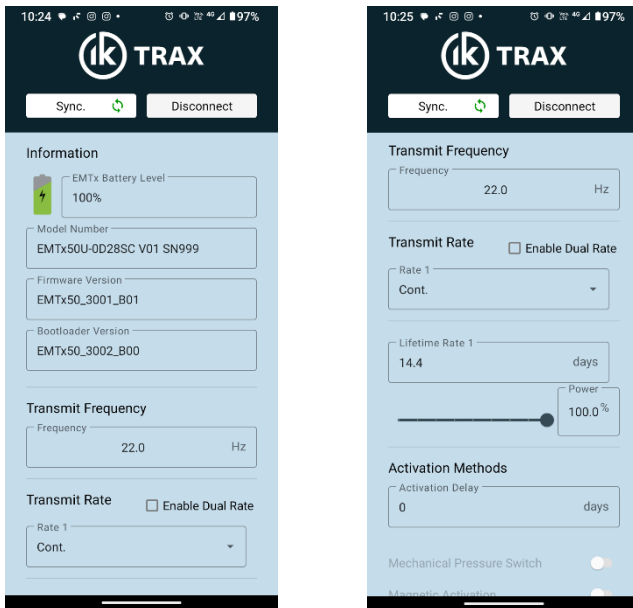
10:24 97%

ik TRAX

Sync.

Disconnect

Information

EMTx Battery Level
100%

Model Number
EMTx50U-0D28SC V01 SN999

Firmware Version
EMTx50_3001_B01

Bootloader Version
EMTx50_3002_B00

Transmit Frequency

Frequency
22.0 Hz

Transmit Rate

Enable Dual Rate

Rate 1
Cont.

10:25 97%

ik TRAX

Sync.

Disconnect

Transmit Frequency

Frequency
22.0 Hz

Transmit Rate

Enable Dual Rate

Rate 1
Cont.

Lifetime Rate 1
14.4 days

Power
100.0 %

Activation Methods

Activation Delay
0 days

Mechanical Pressure Switch

Magnetic Activation